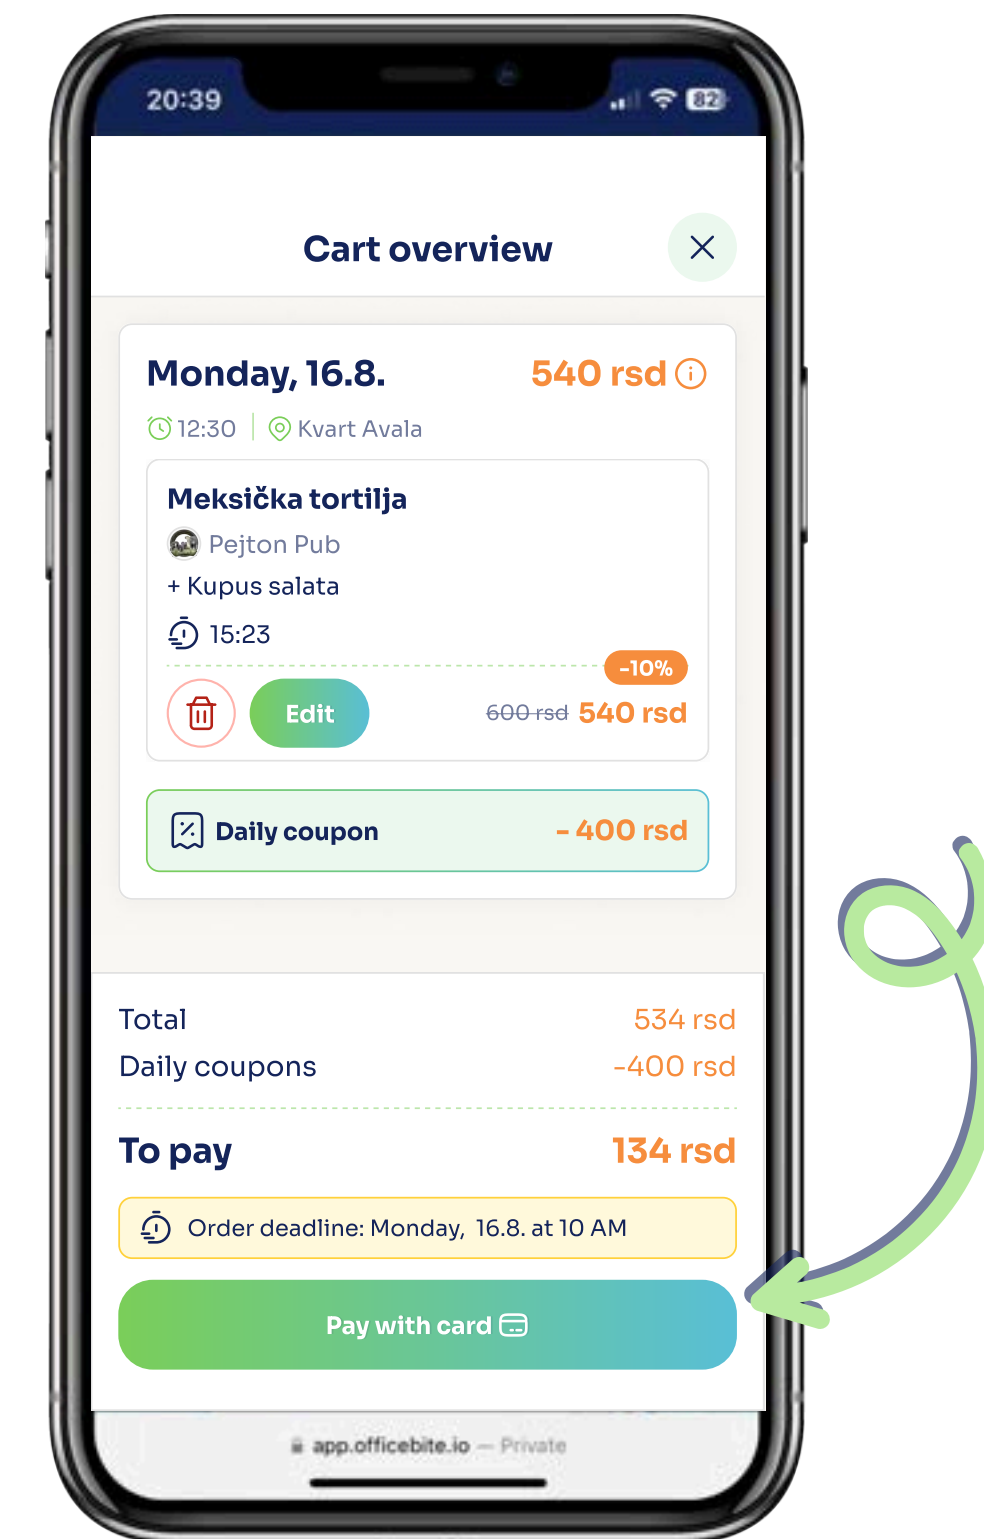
20:39

82

Cart overview

Monday, 16.8.

540 rsd

12:30 | Kvart Avala

Meksička tortilja

Pejton Pub

+ Kupus salata

15:23

-10%

Edit

~~600 rsd~~ 540 rsd

Daily coupon

- 400 rsd

Total 534 rsd

Daily coupons -400 rsd

To pay 134 rsd

Order deadline: Monday, 16.8. at 10 AM

Pay with card

app.officebite.io — Private